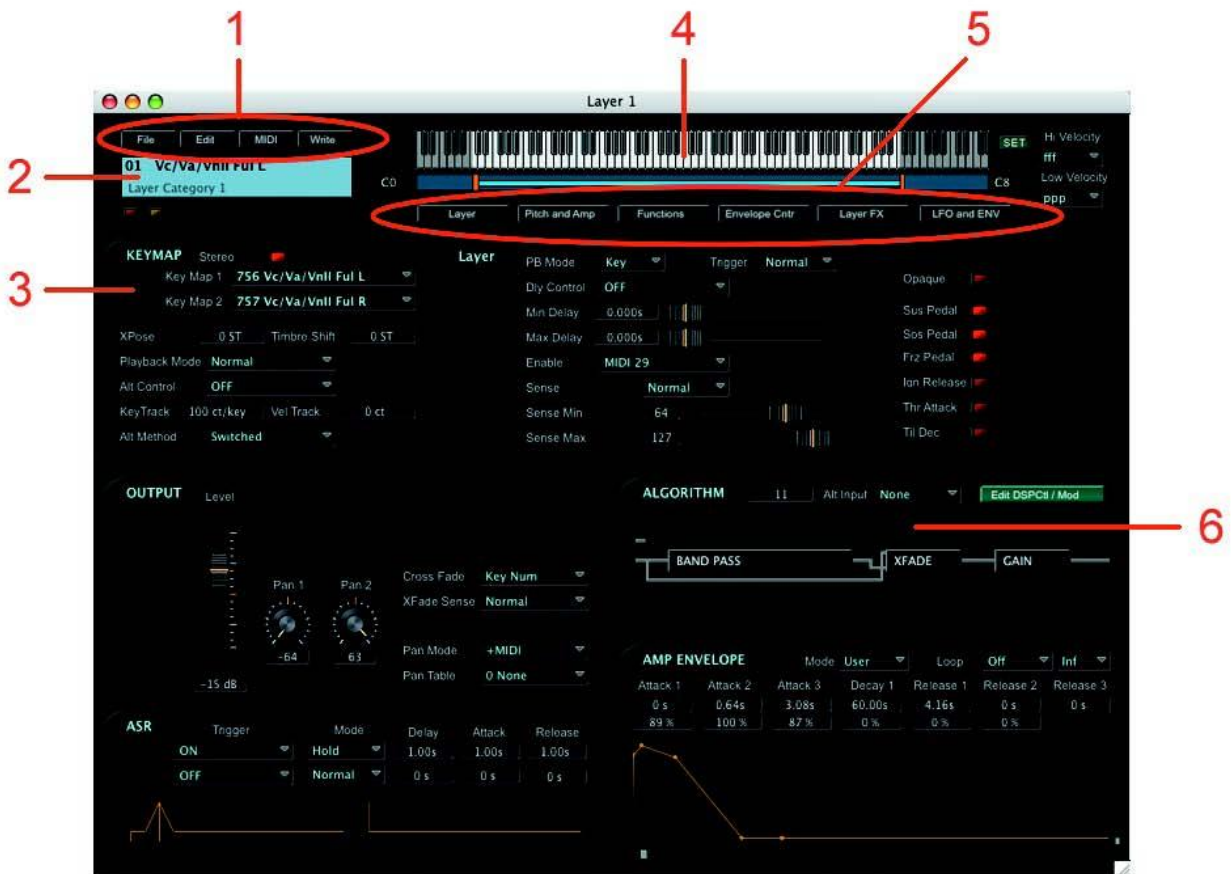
1

4

5

Layer 1

File Edit MIDI Write

SET

Hi Velocity
fff

Low Velocity
ppp

2

01 Vc/Va/Vnll Ful L
Layer Category 1

C0

C8

Layer Pitch and Amp Functions Envelope Cntr Layer FX LFO and ENV

KEYMAP Stereo

3

Key Map 1 756 Vc/Va/Vnll Ful L
Key Map 2 757 Vc/Va/Vnll Ful R

XPose 0 ST Timbre Shift 0 ST
Playback Mode Normal
Alt Control OFF
KeyTrack 100 ct/key Vel Track 0 ct
Alt Method Switched

Layer

PB Mode Key Trigger Normal
Dly Control OFF
Min Delay 0.000s
Max Delay 0.000s
Enable MIDI 29
Sense Normal
Sense Min 64
Sense Max 127

Opaque
Sus Pedal
Sos Pedal
Frz Pedal
Ign Release
Thr Attack
Til Dec

OUTPUT Level

Pan 1 Pan 2
-64 63
-15 dB

Cross Fade Key Num
XFade Sense Normal
Pan Mode +MIDI
Pan Table 0 None

ALGORITHM 11 Alt Input None Edit DSPCtl / Mod

6

BAND PASS XFADE GAIN

AMP ENVELOPE Mode User Loop Off Inf

| Attack 1 | Attack 2 | Attack 3 | Decay 1 | Release 1 | Release 2 | Release 3 |
|---|---|---|---|---|---|---|
| 0 s | 0.64s | 3.08s | 60.00s | 4.16s | 0 s | 0 s |
| 89 % | 100 % | 87 % | 0 % | 0 % | 0 % | |

ASR

| Trigger | Mode | Delay | Attack | Release |
|---|---|---|---|---|
| ON | Hold | 1.00s | 1.00s | 1.00s |
| OFF | Normal | 0 s | 0 s | 0 s |